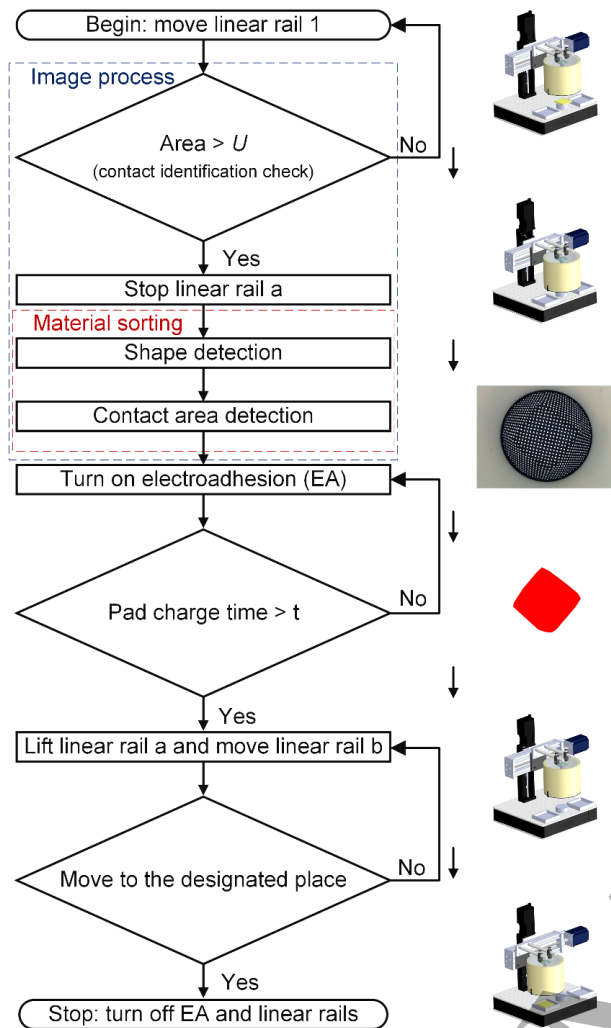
Begin: move linear rail 1

Image process

Area > $U$
(contact identification check)

No

Yes

Stop linear rail a

Material sorting

Shape detection

Contact area detection

Turn on electroadhesion (EA)

Pad charge time > t

No

Yes

Lift linear rail a and move linear rail b

Move to the designated place

No

Yes

Stop: turn off EA and linear rails